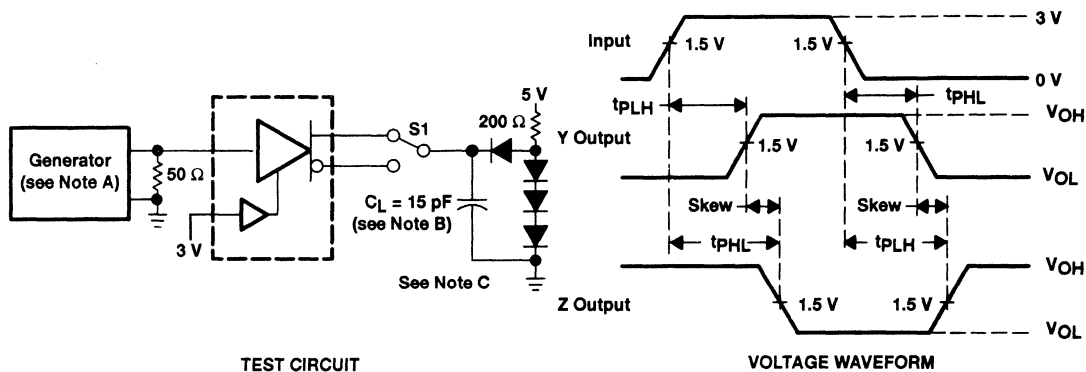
Generator (see Note A)

50 Ω

3 V

S1

5 V

200 Ω

$C_L$ = 15 pF (see Note B)

See Note C

TEST CIRCUIT

Input

1.5 V

1.5 V

3 V

0 V

$t_{PLH}$

$t_{PHL}$

$V_{OH}$

Y Output

1.5 V

1.5 V

$V_{OL}$

Skew

Skew

$t_{PHL}$

$t_{PLH}$

$V_{OH}$

Z Output

1.5 V

1.5 V

$V_{OL}$

VOLTAGE WAVEFORM